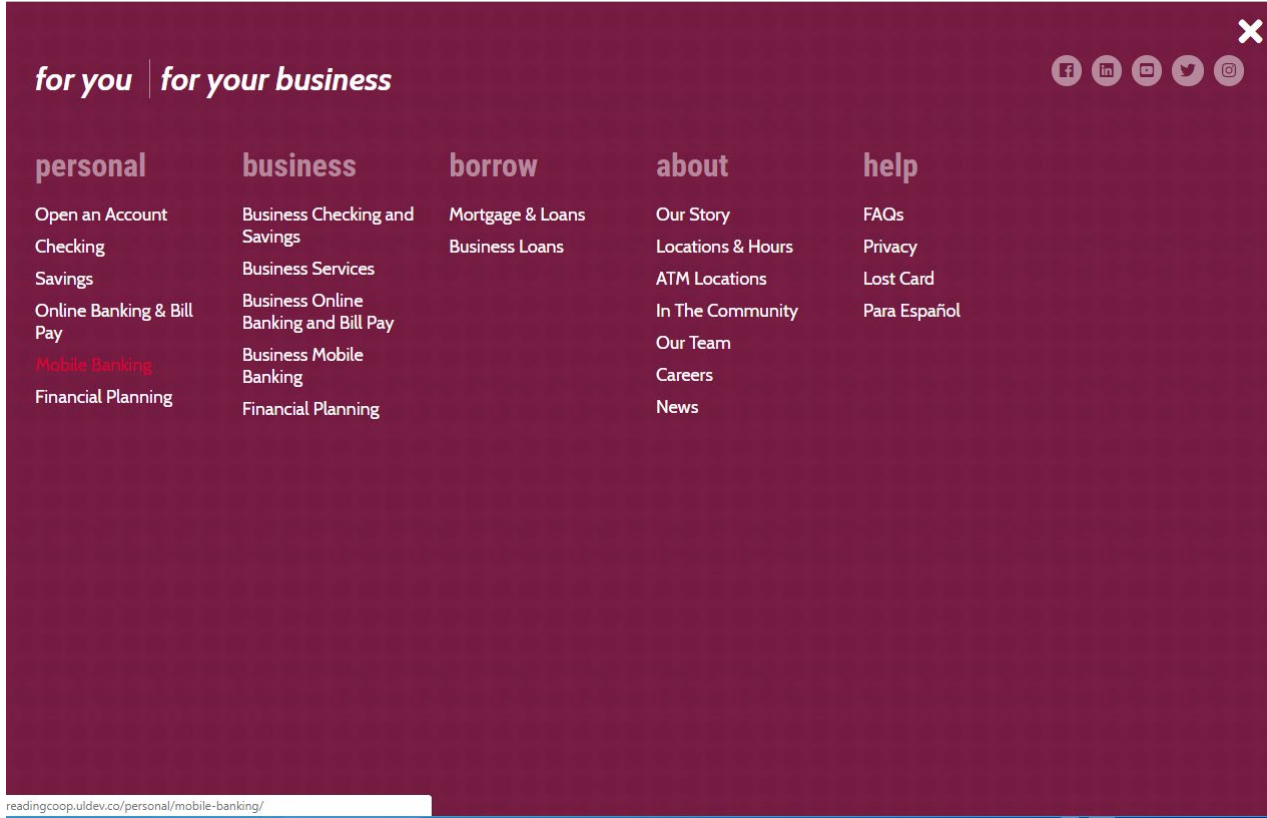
for you | for your business

personal
Open an Account
Checking
Savings
Online Banking & Bill Pay
Mobile Banking
Financial Planning

business
Business Checking and Savings
Business Services
Business Online Banking and Bill Pay
Business Mobile Banking
Financial Planning

borrow
Mortgage & Loans
Business Loans

about
Our Story
Locations & Hours
ATM Locations
In The Community
Our Team
Careers
News

help
FAQs
Privacy
Lost Card
Para Español

readingcoop.uldev.co/personal/mobile-banking/